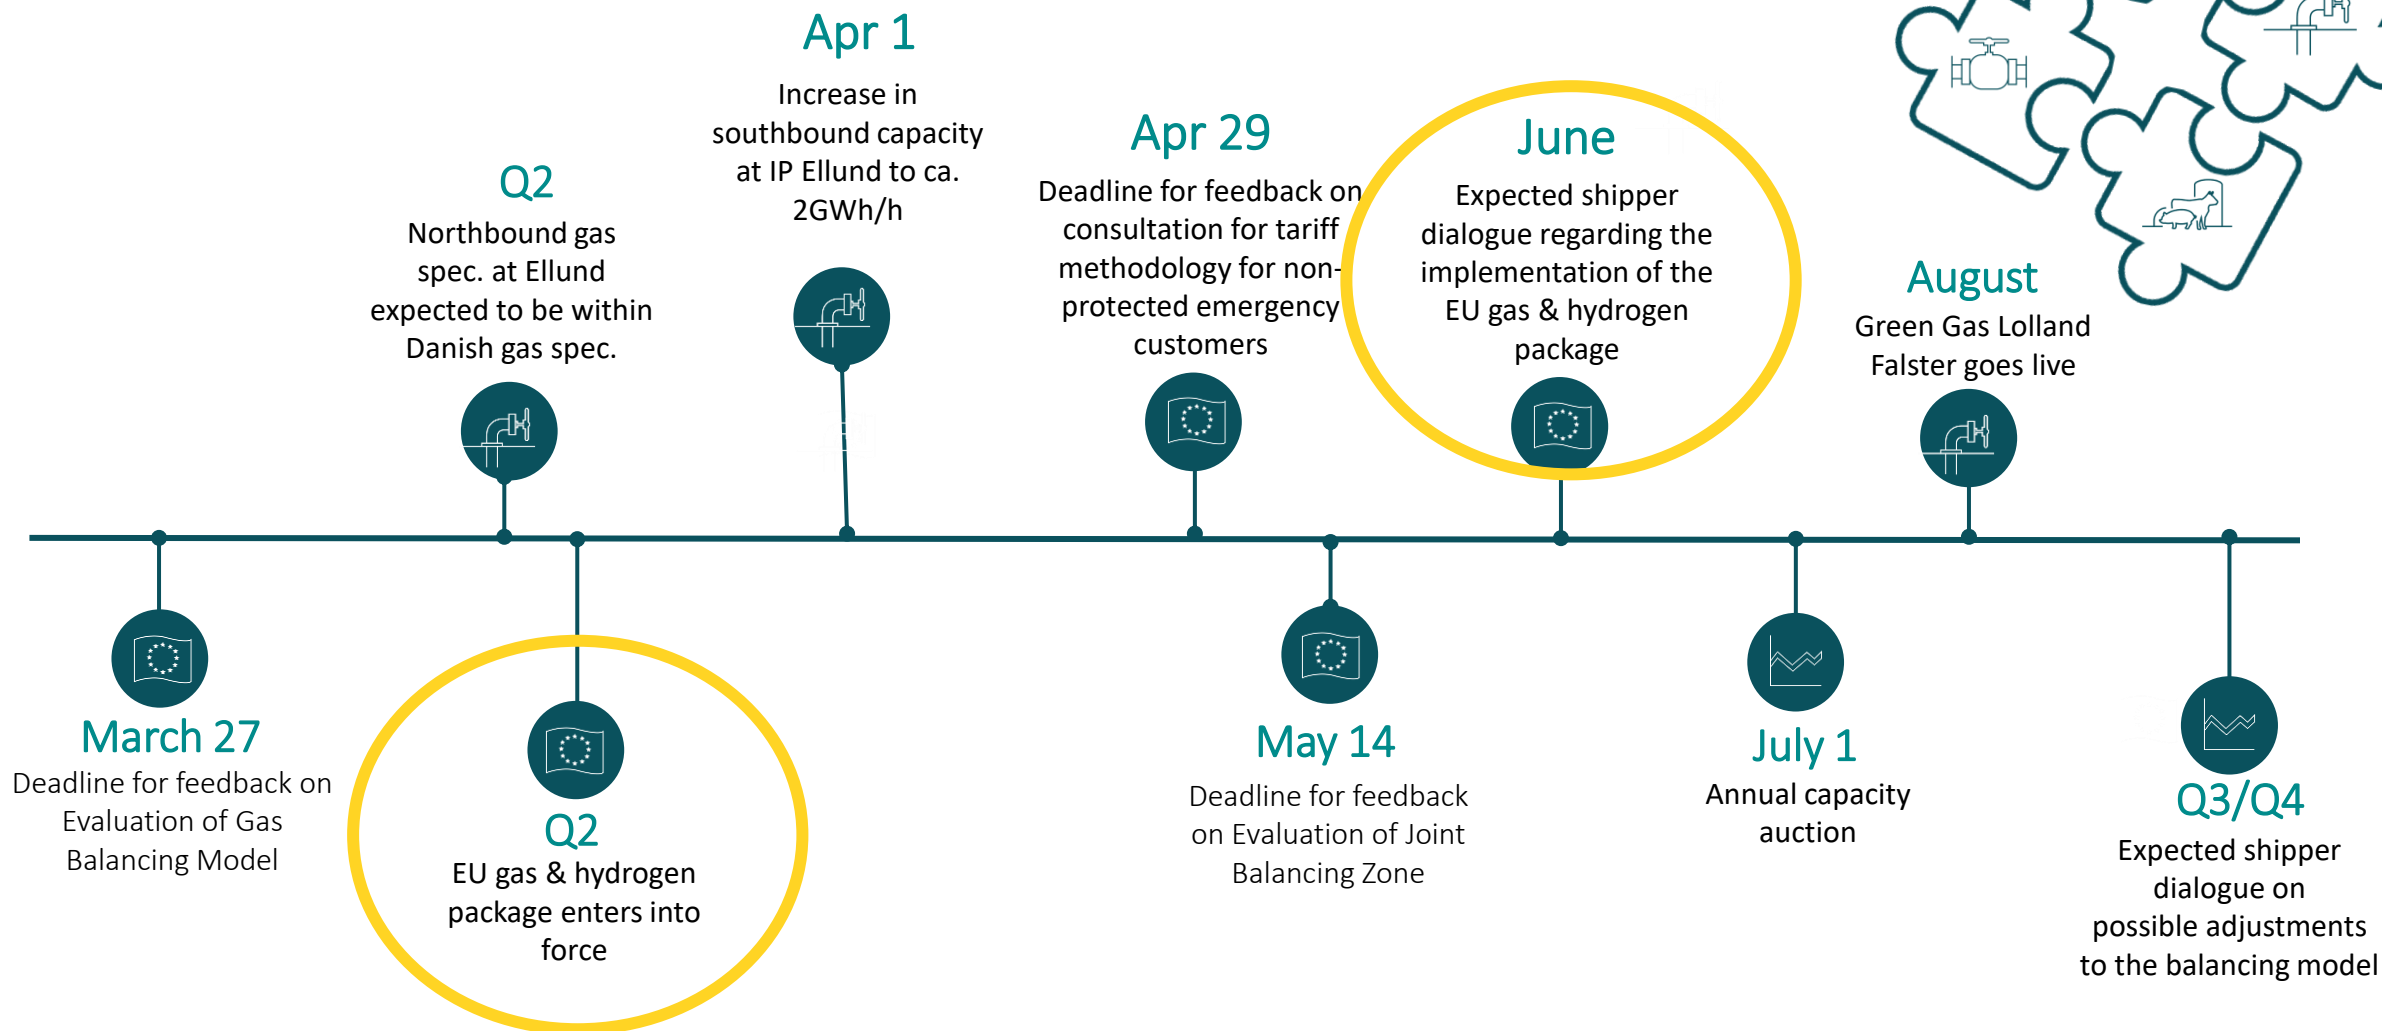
March 27
Deadline for feedback on Evaluation of Gas Balancing Model

Q2
Northbound gas spec. at Ellund expected to be within Danish gas spec.

Q2
EU gas & hydrogen package enters into force

Apr 1
Increase in southbound capacity at IP Ellund to ca. 2GWh/h

Apr 29
Deadline for feedback on consultation for tariff methodology for non-protected emergency customers

May 14
Deadline for feedback on Evaluation of Joint Balancing Zone

June
Expected shipper dialogue regarding the implementation of the EU gas & hydrogen package

July 1
Annual capacity auction

August
Green Gas Lolland Falster goes live

Q3/Q4
Expected shipper dialogue on possible adjustments to the balancing model